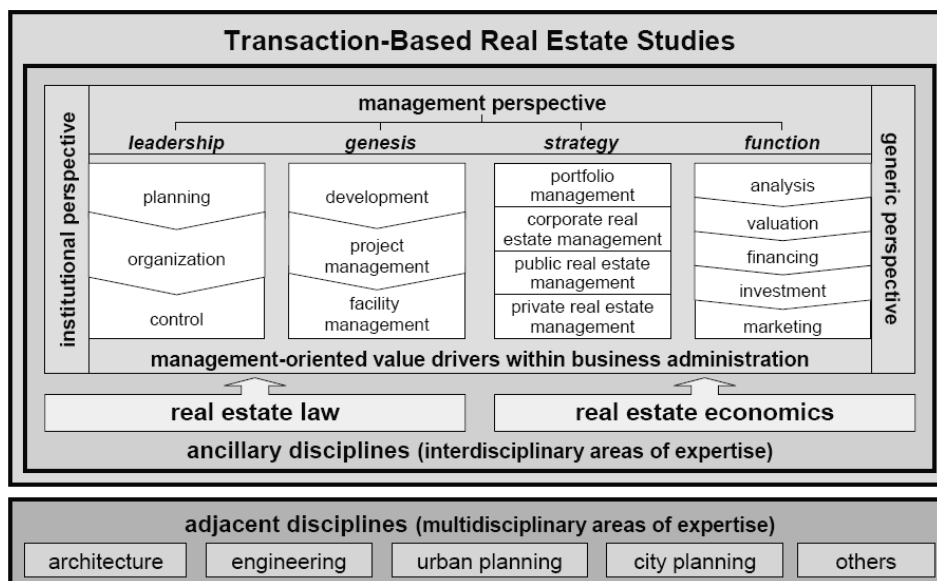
Transaction-Based Real Estate Studies

management perspective

institutional perspective

leadership

planning

organization

control

genesis

development

project management

facility management

strategy

portfolio management

corporate real estate management

public real estate management

private real estate management

function

analysis

valuation

financing

investment

marketing

generic perspective

management-oriented value drivers within business administration

real estate law

real estate economics

ancillary disciplines (interdisciplinary areas of expertise)

adjacent disciplines (multidisciplinary areas of expertise)

architecture

engineering

urban planning

city planning

others